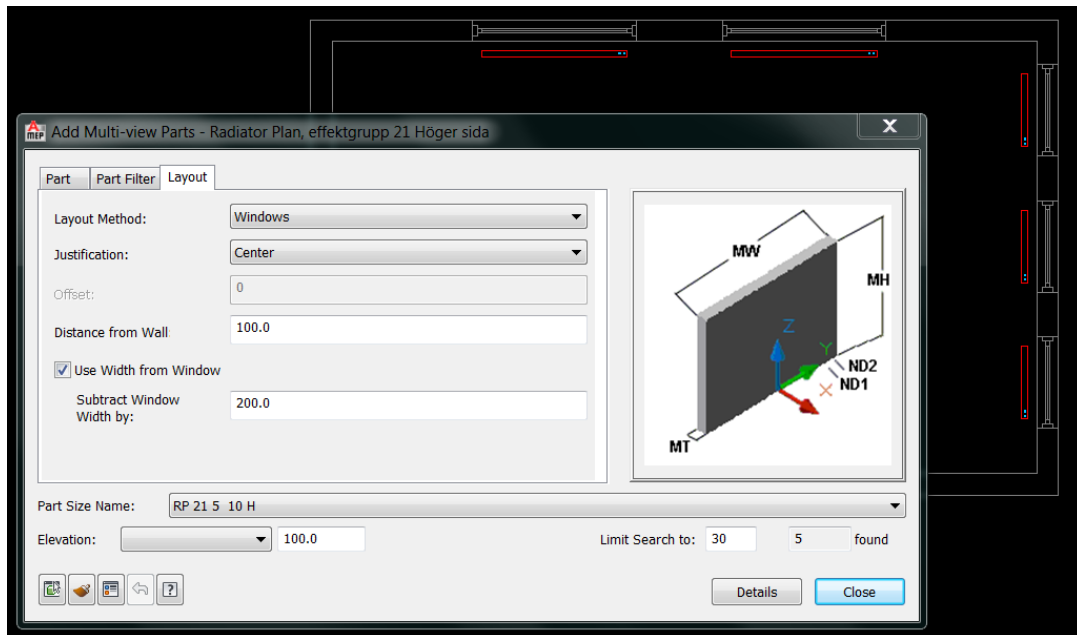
MEP Add Multi-view Parts - Radiator Plan, effektgrupp 21 Höger sida

Part | Part Filter | Layout

Layout Method: Windows

Justification: Center

Offset: 0

Distance from Wall: 100.0

Use Width from Window

Subtract Window Width by: 200.0

MW

MH

Z

Y

X

ND2

ND1

MT

Part Size Name: RP 21 5 10 H

Elevation: 100.0

Limit Search to: 30 5 found

Details

Close